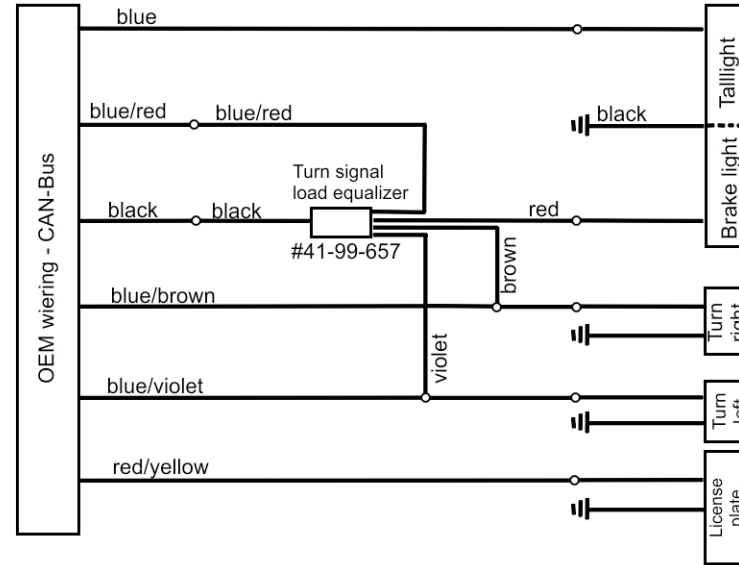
blue

blue/red

blue/red

black

Taillight

Brake light

OEM wiering - CAN-Bus

Turn signal load equalizer

black

black

red

#41-99-657

brown

blue/brown

Turn right

violet

blue/violet

Turn left

red/yellow

License plate